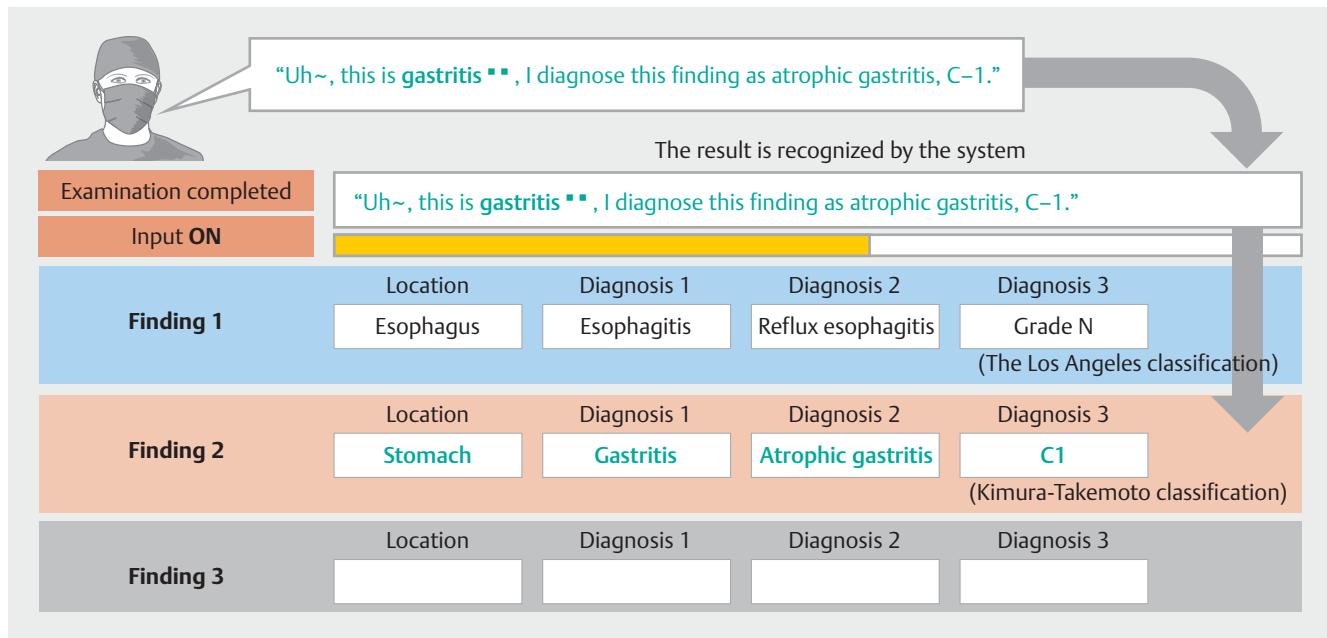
"Uh~, this is **gastritis** ▪▪, I diagnose this finding as atrophic gastritis, C–1."

The result is recognized by the system

Examination completed

Input **ON**

"Uh~, this is **gastritis** ▪▪, I diagnose this finding as atrophic gastritis, C–1."

| | Location | Diagnosis 1 | Diagnosis 2 | Diagnosis 3 |
|---|---|---|---|---|
| **Finding 1** | Esophagus | Esophagitis | Reflux esophagitis | Grade N (The Los Angeles classification) |
| **Finding 2** | **Stomach** | **Gastritis** | **Atrophic gastritis** | **C1** (Kimura-Takemoto classification) |
| **Finding 3** | | | | |